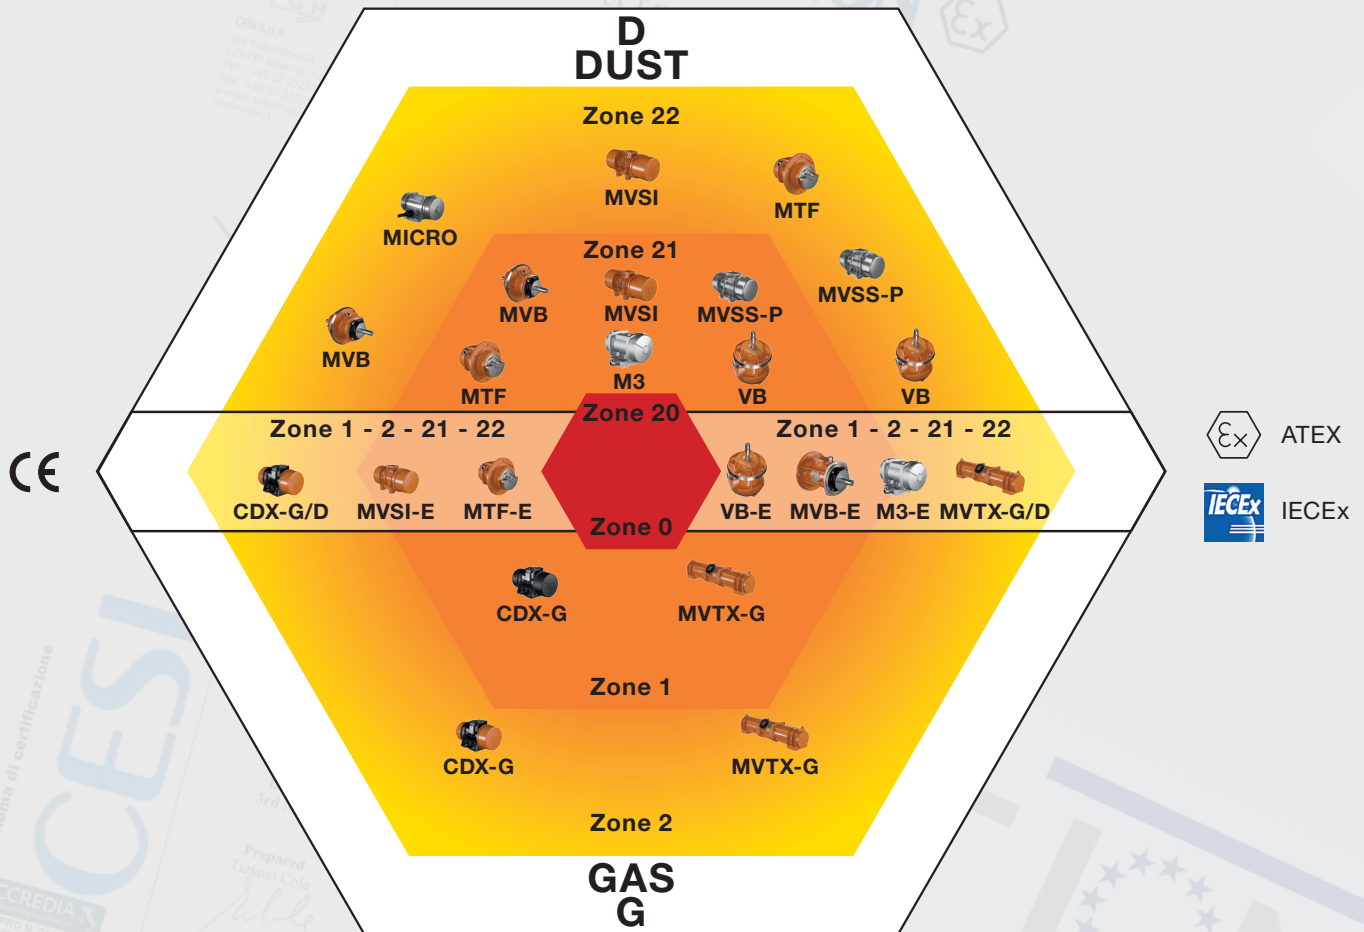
D
DUST

Zone 22

MVSI

MTF

MICRO

Zone 21

MVB

MVSI

MVSS-P

MVSS-P

MVB

MTF

M3

VB

VB

Zone 20

Zone 1 - 2 - 21 - 22

Zone 1 - 2 - 21 - 22

CDX-G/D

MVSI-E

MTF-E

VB-E

MVB-E

M3-E

MVTX-G/D

Zone 0

CDX-G

MVTX-G

Zone 1

CDX-G

MVTX-G

Zone 2

GAS
G

CE

ATEX

IECEx

IECEx